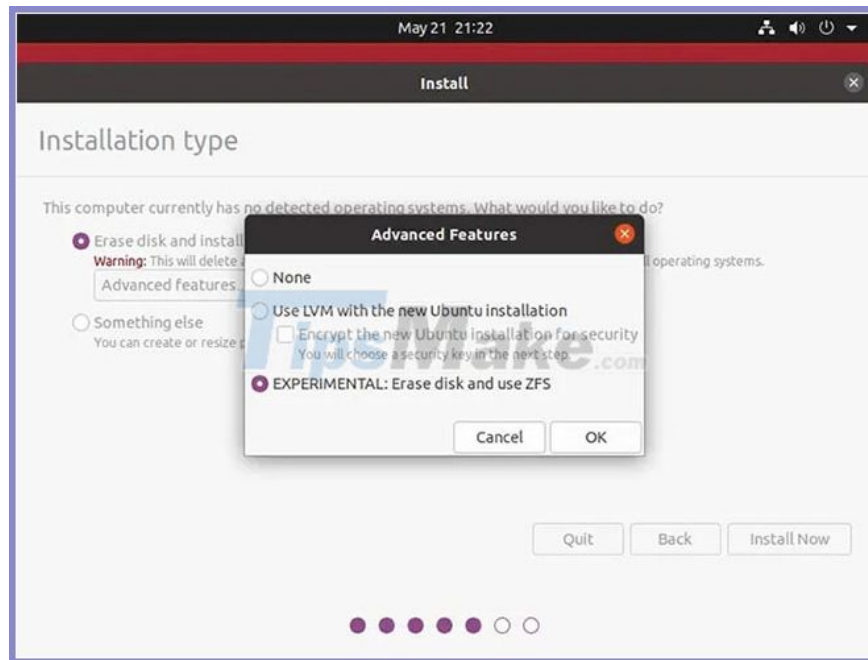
May 21 21:22

Install

Installation type

This computer currently has no detected operating systems. What would you like to do?

Erase disk and install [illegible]
Warning: This will delete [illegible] ll operating systems.
Advanced features...

Something else
You can create or resize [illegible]

Advanced Features

None

Use LVM with the new Ubuntu installation

Encrypt the new Ubuntu installation for security
You will choose a security key in the next step.

EXPERIMENTAL: Erase disk and use ZFS

Cancel OK

TipsMake.com

Quit Back Install Now